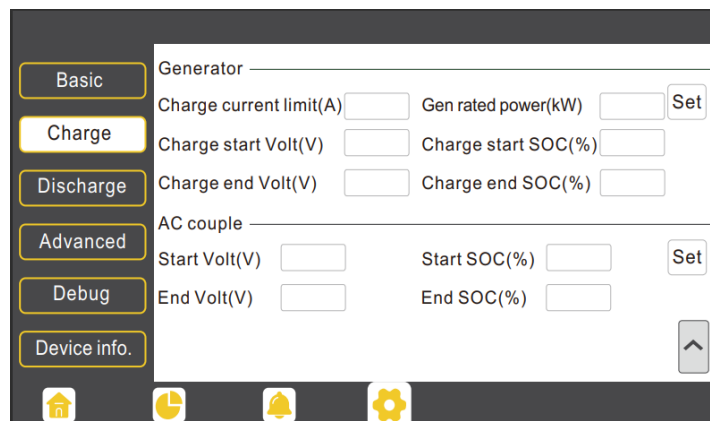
Basic
Charge
Discharge
Advanced
Debug
Device info.

Generator

Charge current limit(A)
Gen rated power(kW)
Set

Charge start Volt(V)
Charge start SOC(%)

Charge end Volt(V)
Charge end SOC(%)

AC couple

Start Volt(V)
Start SOC(%)
Set

End Volt(V)
End SOC(%)